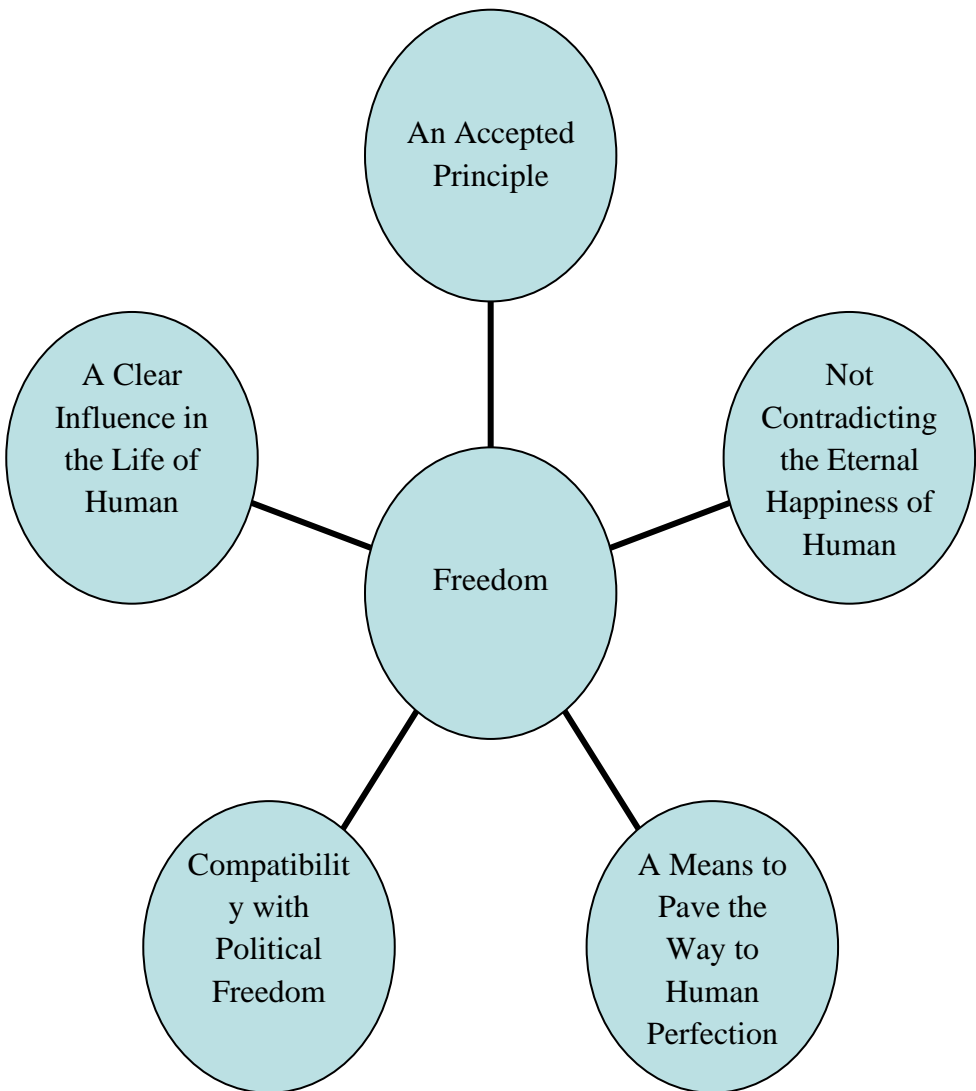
An Accepted Principle

A Clear Influence in the Life of Human

Not Contradicting the Eternal Happiness of Human

Freedom

Compatibilit y with Political Freedom

A Means to Pave the Way to Human Perfection